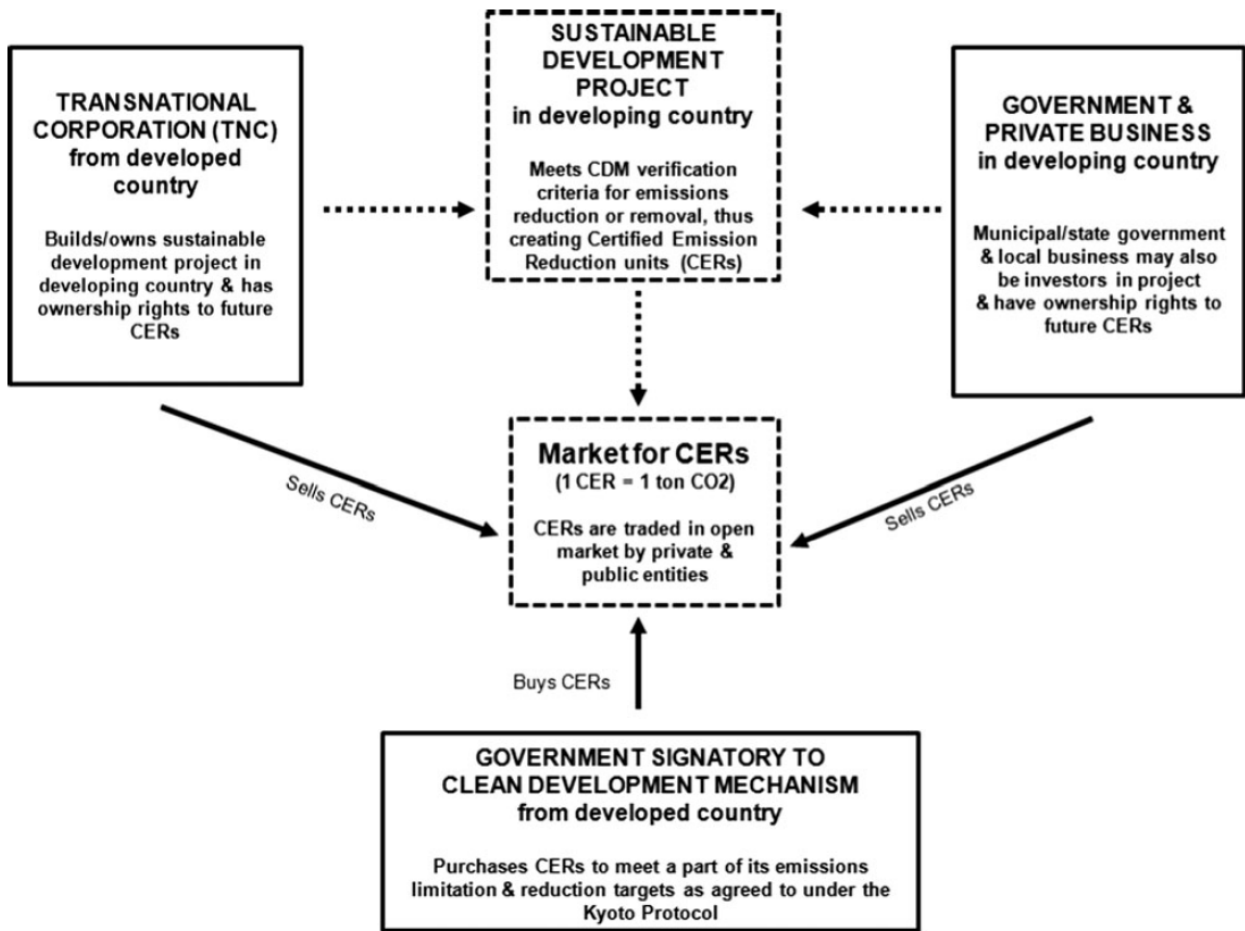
TRANSNATIONAL CORPORATION (TNC) from developed country

Builds/owns sustainable development project in developing country & has ownership rights to future CERs

SUSTAINABLE DEVELOPMENT PROJECT in developing country

Meets CDM verification criteria for emissions reduction or removal, thus creating Certified Emission Reduction units (CERs)

GOVERNMENT & PRIVATE BUSINESS in developing country

Municipal/state government & local business may also be investors in project & have ownership rights to future CERs

Sells CERs

Market for CERs
(1 CER = 1 ton CO2)

CERs are traded in open market by private & public entities

Sells CERs

Buys CERs

GOVERNMENT SIGNATORY TO CLEAN DEVELOPMENT MECHANISM from developed country

Purchases CERs to meet a part of its emissions limitation & reduction targets as agreed to under the Kyoto Protocol